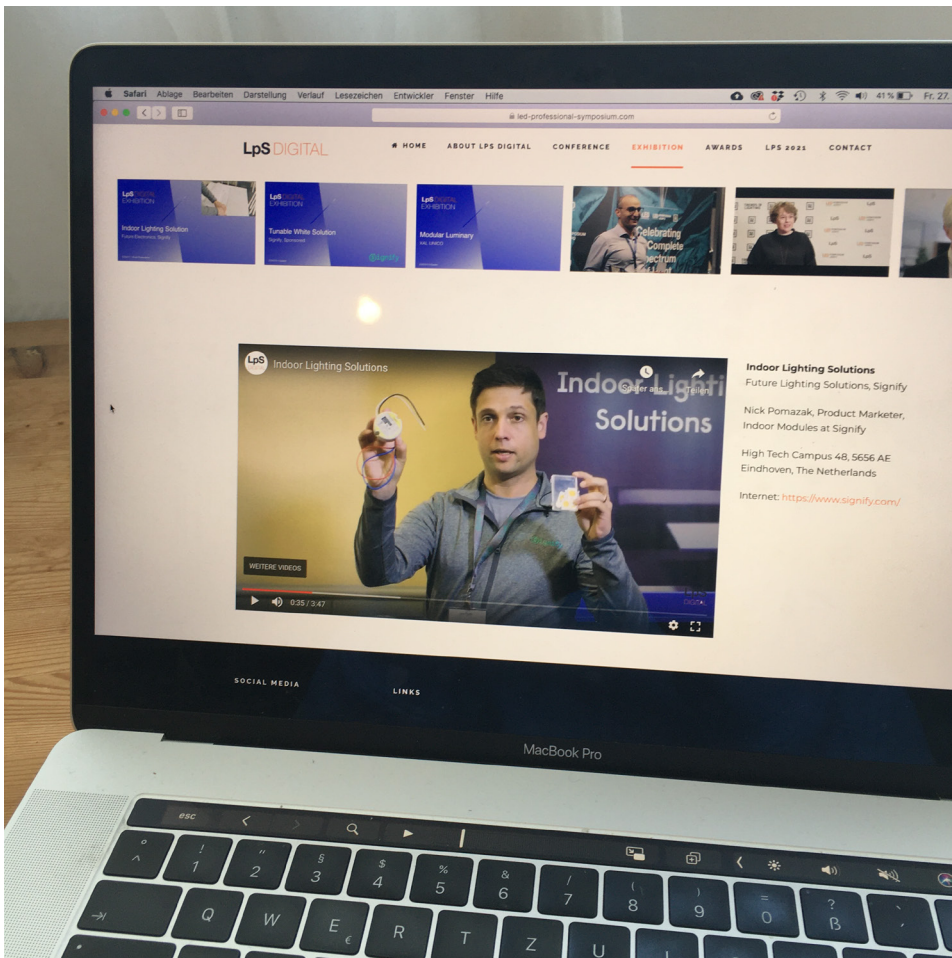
Safari Ablage Bearbeiten Darstellung Verlauf Lesezeichen Entwickler Fenster Hilfe 41 % Fr. 27.

led-professional-symposium.com

LpS DIGITAL

HOME ABOUT LPS DIGITAL CONFERENCE EXHIBITION AWARDS LPS 2021 CONTACT

LpS DIGITAL EXHIBITION Indoor Lighting Solution Future Electronics, Signify

LpS DIGITAL EXHIBITION Tunable White Solution Signify, Sponsored Signify

LpS DIGITAL EXHIBITION Modular Luminary XAL GMBH

Celebrating Complete Spectrum

LpS Indoor Lighting Solutions

Indoor Lighting Solutions

Später ans... Teilen

WEITERE VIDEOS

0:35 / 3:47

Indoor Lighting Solutions
Future Lighting Solutions, Signify

Nick Pomazak, Product Marketer, Indoor Modules at Signify

High Tech Campus 48, 5656 AE Eindhoven, The Netherlands

Internet: https://www.signify.com/

SOCIAL MEDIA

LINKS

MacBook Pro

esc

! 1 " 2 § 3 $ 4 % 5 & 6 / 7 ( 8 ) 9 = 0 ? ß

Q W E € R T Z U